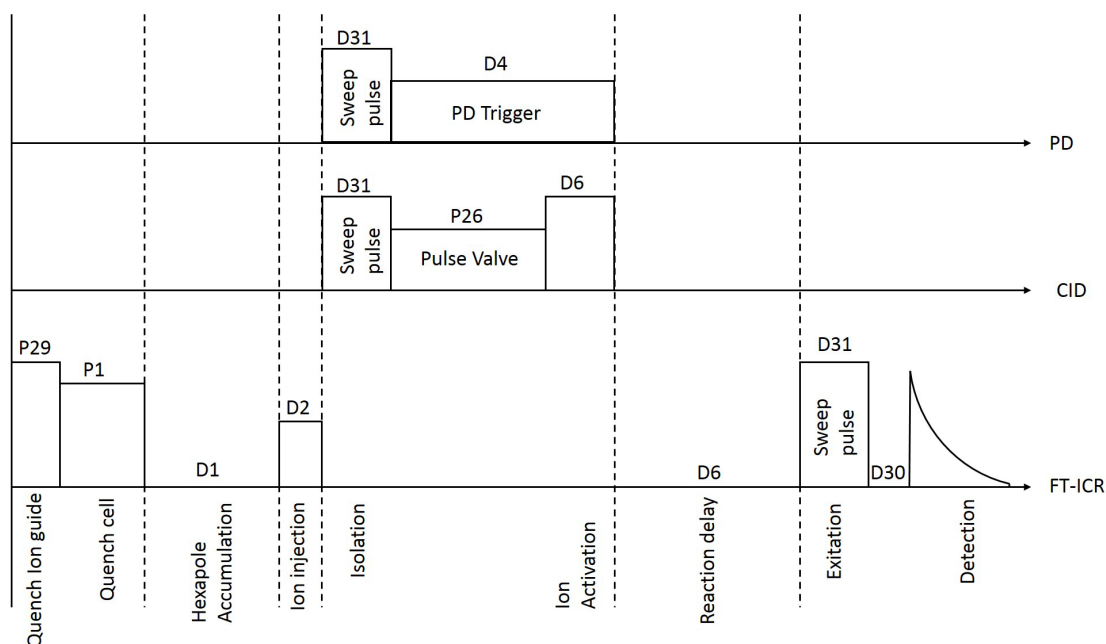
D31
Sweep pulse
D4
PD Trigger
PD

D31
Sweep pulse
P26
Pulse Valve
D6
CID

P29
P1
D1
D2
D6
D31
Sweep pulse
D30
FT-ICR

Quench Ion guide
Quench cell
Hexapole Accumulation
Ion injection
Isolation
Ion Activation
Reaction delay
Exitation
Detection